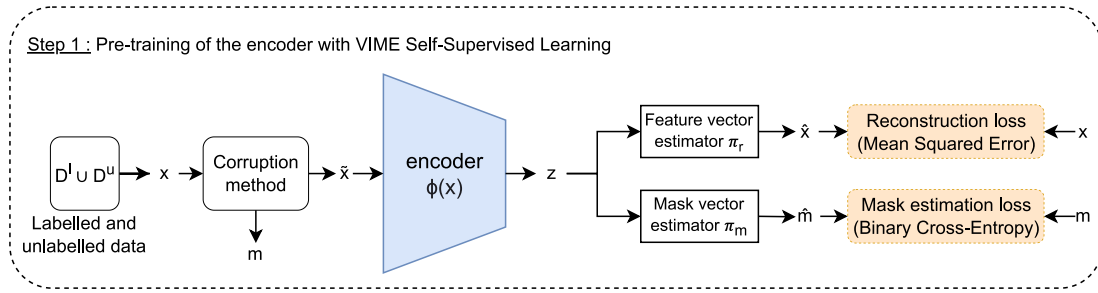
Step 1 : Pre-training of the encoder with VIME Self-Supervised Learning

$D^l \cup D^u$

Labelled and unlabelled data

x

Corruption method

m

$\tilde{x}$

encoder

$\phi(x)$

z

Feature vector estimator $\pi_r$

$\hat{x}$

Reconstruction loss (Mean Squared Error)

x

Mask vector estimator $\pi_m$

$\hat{m}$

Mask estimation loss (Binary Cross-Entropy)

m